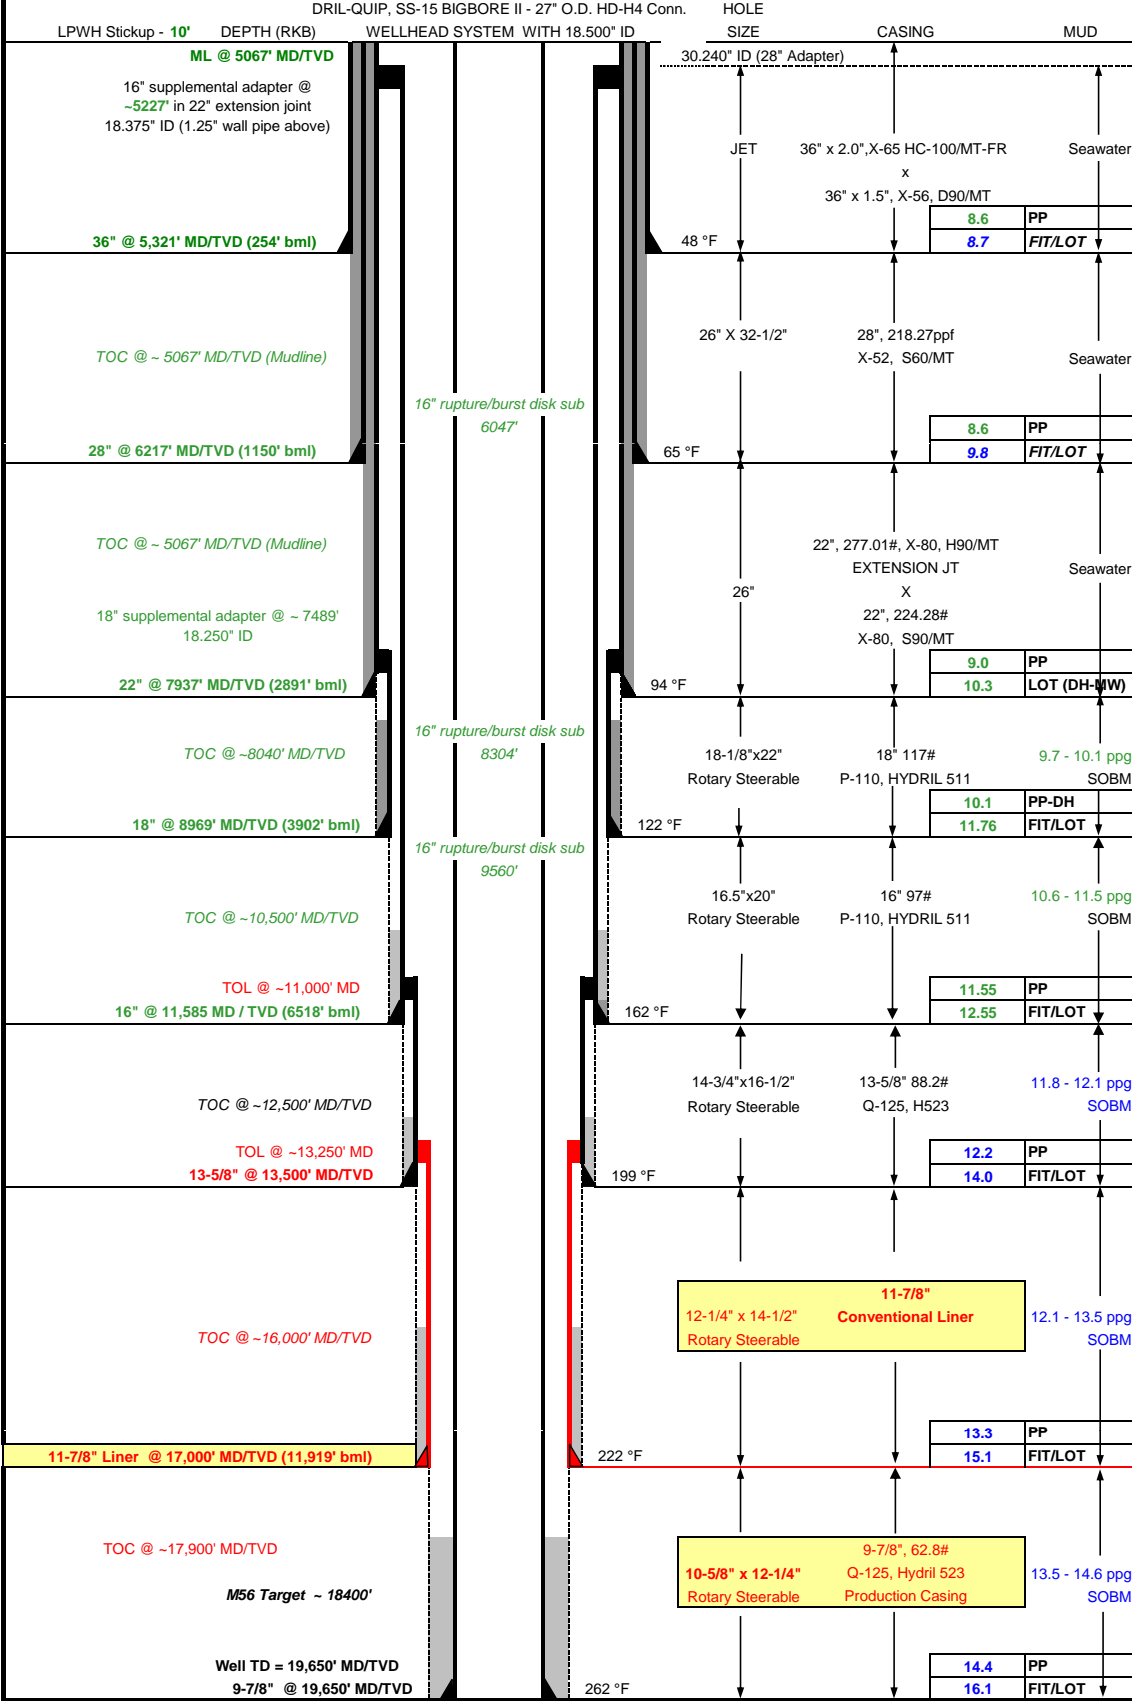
DRIL-QUIP, SS-15 BIGBORE II - 27" O.D. HD-H4 Conn.

LPWH Stickup - 10' DEPTH (RKB) WELLHEAD SYSTEM WITH 18.500" ID HOLE SIZE CASING MUD

ML @ 5067' MD/TVD

30.240" ID (28" Adapter)

16" supplemental adapter @ ~5227' in 22" extension joint 18.375" ID (1.25" wall pipe above)

JET

36" x 2.0",X-65 HC-100/MT-FR x 36" x 1.5", X-56, D90/MT

Seawater

| 8.6 | PP |
|---|---|
| 8.7 | FIT/LOT |

36" @ 5,321' MD/TVD (254' bml)

48 °F

TOC @ ~ 5067' MD/TVD (Mudline)

26" X 32-1/2"

28", 218.27ppf X-52, S60/MT

Seawater

16" rupture/burst disk sub 6047'

| 8.6 | PP |
|---|---|
| 9.8 | FIT/LOT |

28" @ 6217' MD/TVD (1150' bml)

65 °F

TOC @ ~ 5067' MD/TVD (Mudline)

22", 277.01#, X-80, H90/MT EXTENSION JT X 22", 224.28# X-80, S90/MT

Seawater

26"

18" supplemental adapter @ ~ 7489' 18.250" ID

| 9.0 | PP |
|---|---|
| 10.3 | LOT (DH-MW) |

22" @ 7937' MD/TVD (2891' bml)

94 °F

16" rupture/burst disk sub 8304'

TOC @ ~8040' MD/TVD

18-1/8"x22" Rotary Steerable

18" 117# P-110, HYDRIL 511

9.7 - 10.1 ppg SOBM

| 10.1 | PP-DH |
|---|---|
| 11.76 | FIT/LOT |

18" @ 8969' MD/TVD (3902' bml)

122 °F

16" rupture/burst disk sub 9560'

16.5"x20" Rotary Steerable

16" 97# P-110, HYDRIL 511

10.6 - 11.5 ppg SOBM

TOC @ ~10,500' MD/TVD

TOL @ ~11,000' MD

| 11.55 | PP |
|---|---|
| 12.55 | FIT/LOT |

16" @ 11,585 MD / TVD (6518' bml)

162 °F

14-3/4"x16-1/2" Rotary Steerable

13-5/8" 88.2# Q-125, H523

11.8 - 12.1 ppg SOBM

TOC @ ~12,500' MD/TVD

TOL @ ~13,250' MD

| 12.2 | PP |
|---|---|
| 14.0 | FIT/LOT |

13-5/8" @ 13,500' MD/TVD

199 °F

12-1/4" x 14-1/2" Rotary Steerable

11-7/8" Conventional Liner

12.1 - 13.5 ppg SOBM

TOC @ ~16,000' MD/TVD

| 13.3 | PP |
|---|---|
| 15.1 | FIT/LOT |

11-7/8" Liner @ 17,000' MD/TVD (11,919' bml)

222 °F

TOC @ ~17,900' MD/TVD

10-5/8" x 12-1/4" Rotary Steerable

9-7/8", 62.8# Q-125, Hydril 523 Production Casing

13.5 - 14.6 ppg SOBM

M56 Target ~ 18400'

Well TD = 19,650' MD/TVD

| 14.4 | PP |
|---|---|
| 16.1 | FIT/LOT |

9-7/8" @ 19,650' MD/TVD

262 °F